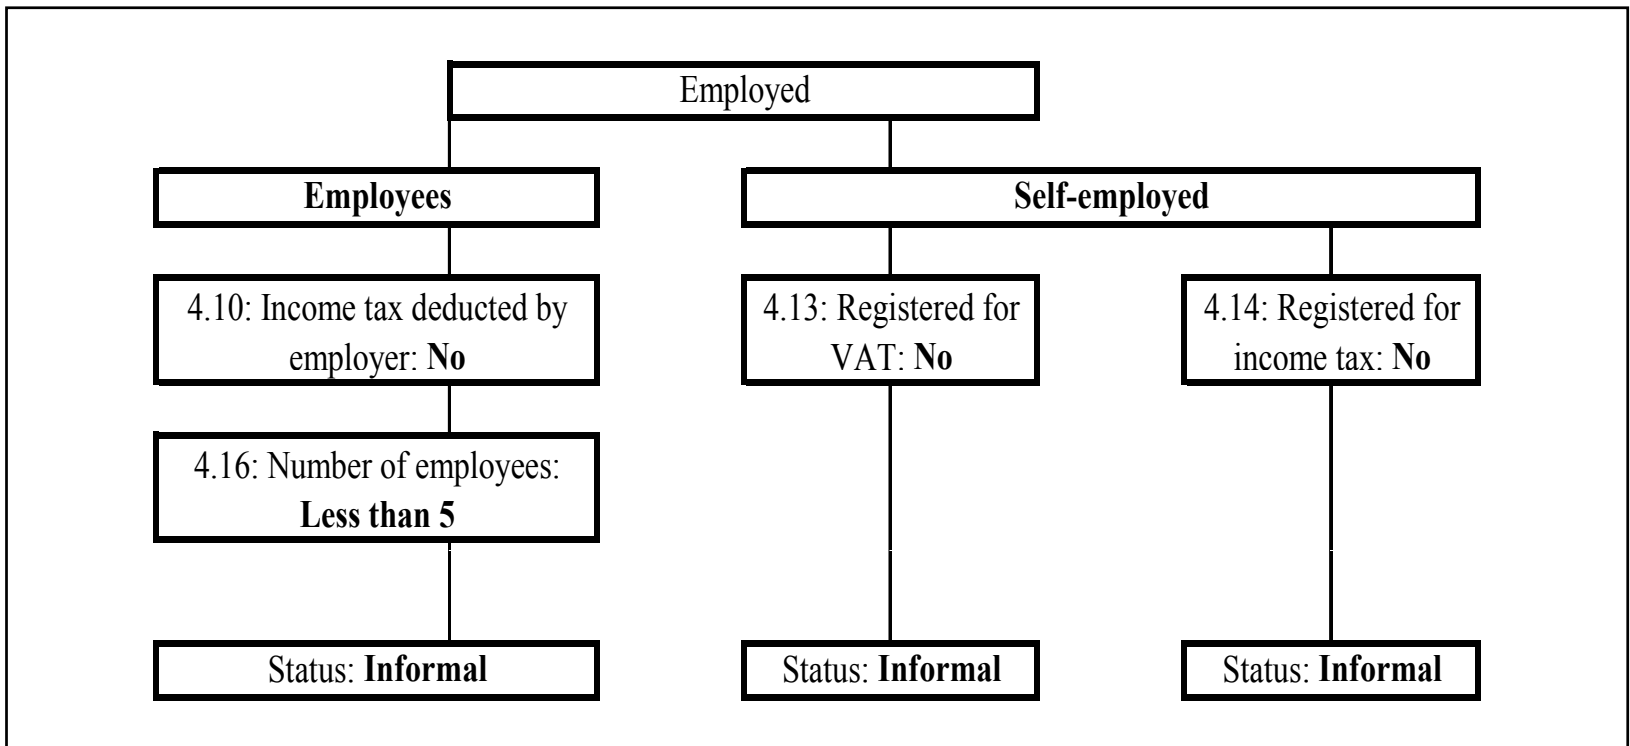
Employed

Employees

Self-employed

4.10: Income tax deducted by employer: No

4.13: Registered for VAT: No

4.14: Registered for income tax: No

4.16: Number of employees: Less than 5

Status: Informal

Status: Informal

Status: Informal